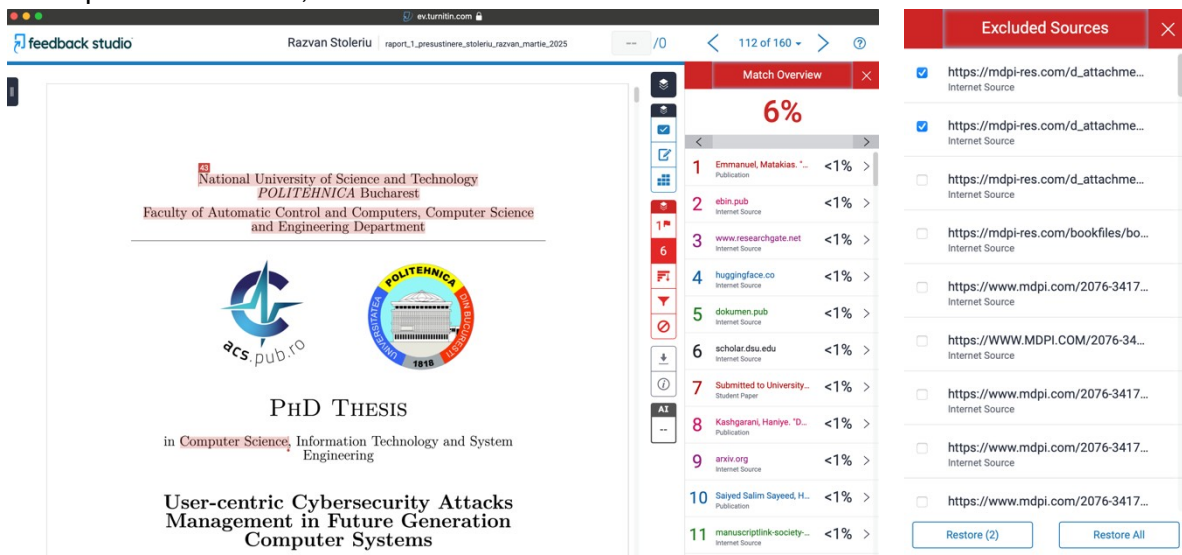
ev.turnitin.com

feedback studio

Razvan Stoleriu raport_1_presustinere_stoleriu_razvan_martie_2025

-- /0

112 of 160

43

National University of Science and Technology POLITEHNICA Bucharest

Faculty of Automatic Control and Computers, Computer Science and Engineering Department

acs.pub.ro

POLITEHNICA
UNIVERSITATEA DIN BUCUREȘTI
1818

PHD THESIS

in Computer Science, Information Technology and System Engineering

User-centric Cybersecurity Attacks Management in Future Generation Computer Systems

1
6
AI
--

Match Overview

6%

| | | |
|---|---|---|
| 1 | Emmanuel, Matakias. "... Publication | <1% |
| 2 | ebin.pub Internet Source | <1% |
| 3 | www.researchgate.net Internet Source | <1% |
| 4 | huggingface.co Internet Source | <1% |
| 5 | dokumen.pub Internet Source | <1% |
| 6 | scholar.dsu.edu Internet Source | <1% |
| 7 | Submitted to University... Student Paper | <1% |
| 8 | Kashgarani, Haniye. "D... Publication | <1% |
| 9 | arxiv.org Internet Source | <1% |
| 10 | Saiyed Salim Sayeed, H... Publication | <1% |
| 11 | manuscriptlink-society-... Internet Source | <1% |

Excluded Sources

https://mdpi-res.com/d_attachme... Internet Source

https://mdpi-res.com/d_attachme... Internet Source

https://mdpi-res.com/d_attachme... Internet Source

https://mdpi-res.com/bookfiles/bo... Internet Source

https://www.mdpi.com/2076-3417... Internet Source

https://WWW.MDPI.COM/2076-34... Internet Source

https://www.mdpi.com/2076-3417... Internet Source

https://www.mdpi.com/2076-3417... Internet Source

https://www.mdpi.com/2076-3417...

Restore (2)

Restore All